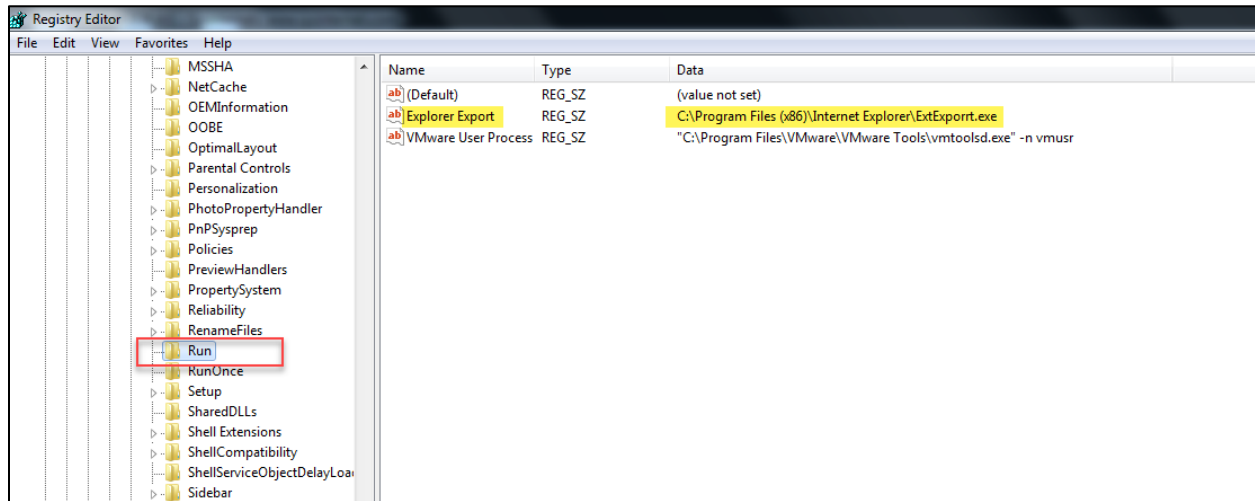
Registry Editor

File Edit View Favorites Help

MSSHA
NetCache
OEMInformation
OOBE
OptimalLayout
Parental Controls
Personalization
PhotoPropertyHandler
PnPSysprep
Policies
PreviewHandlers
PropertySystem
Reliability
RenameFiles
Run
RunOnce
Setup
SharedDLLs
Shell Extensions
ShellCompatibility
ShellServiceObjectDelayLoa
Sidebar

| Name | Type | Data |
|---|---|---|
| ab (Default) | REG_SZ | (value not set) |
| ab Explorer Export | REG_SZ | C:\Program Files (x86)\Internet Explorer\ExtExporrt.exe |
| ab VMware User Process | REG_SZ | "C:\Program Files\VMware\VMware Tools\vmtoolsd.exe" -n vmusr |